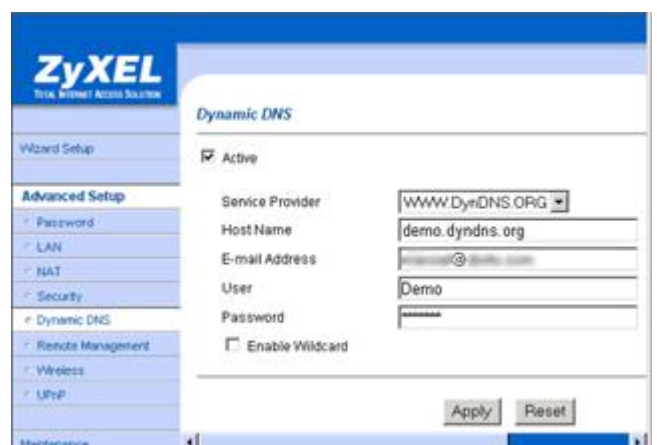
ZyXEL
TOTAL INTERNET ACCESS SOLUTION

Wizard Setup

Advanced Setup
Password
LAN
NAT
Security
Dynamic DNS
Remote Management
Wireless
UPnP

Maintenance

Dynamic DNS

Active

Service Provider WWW.DynDNS.ORG
Host Name demo.dyndns.org
E-mail Address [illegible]@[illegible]
User Demo
Password *******
Enable Wildcard

Apply Reset